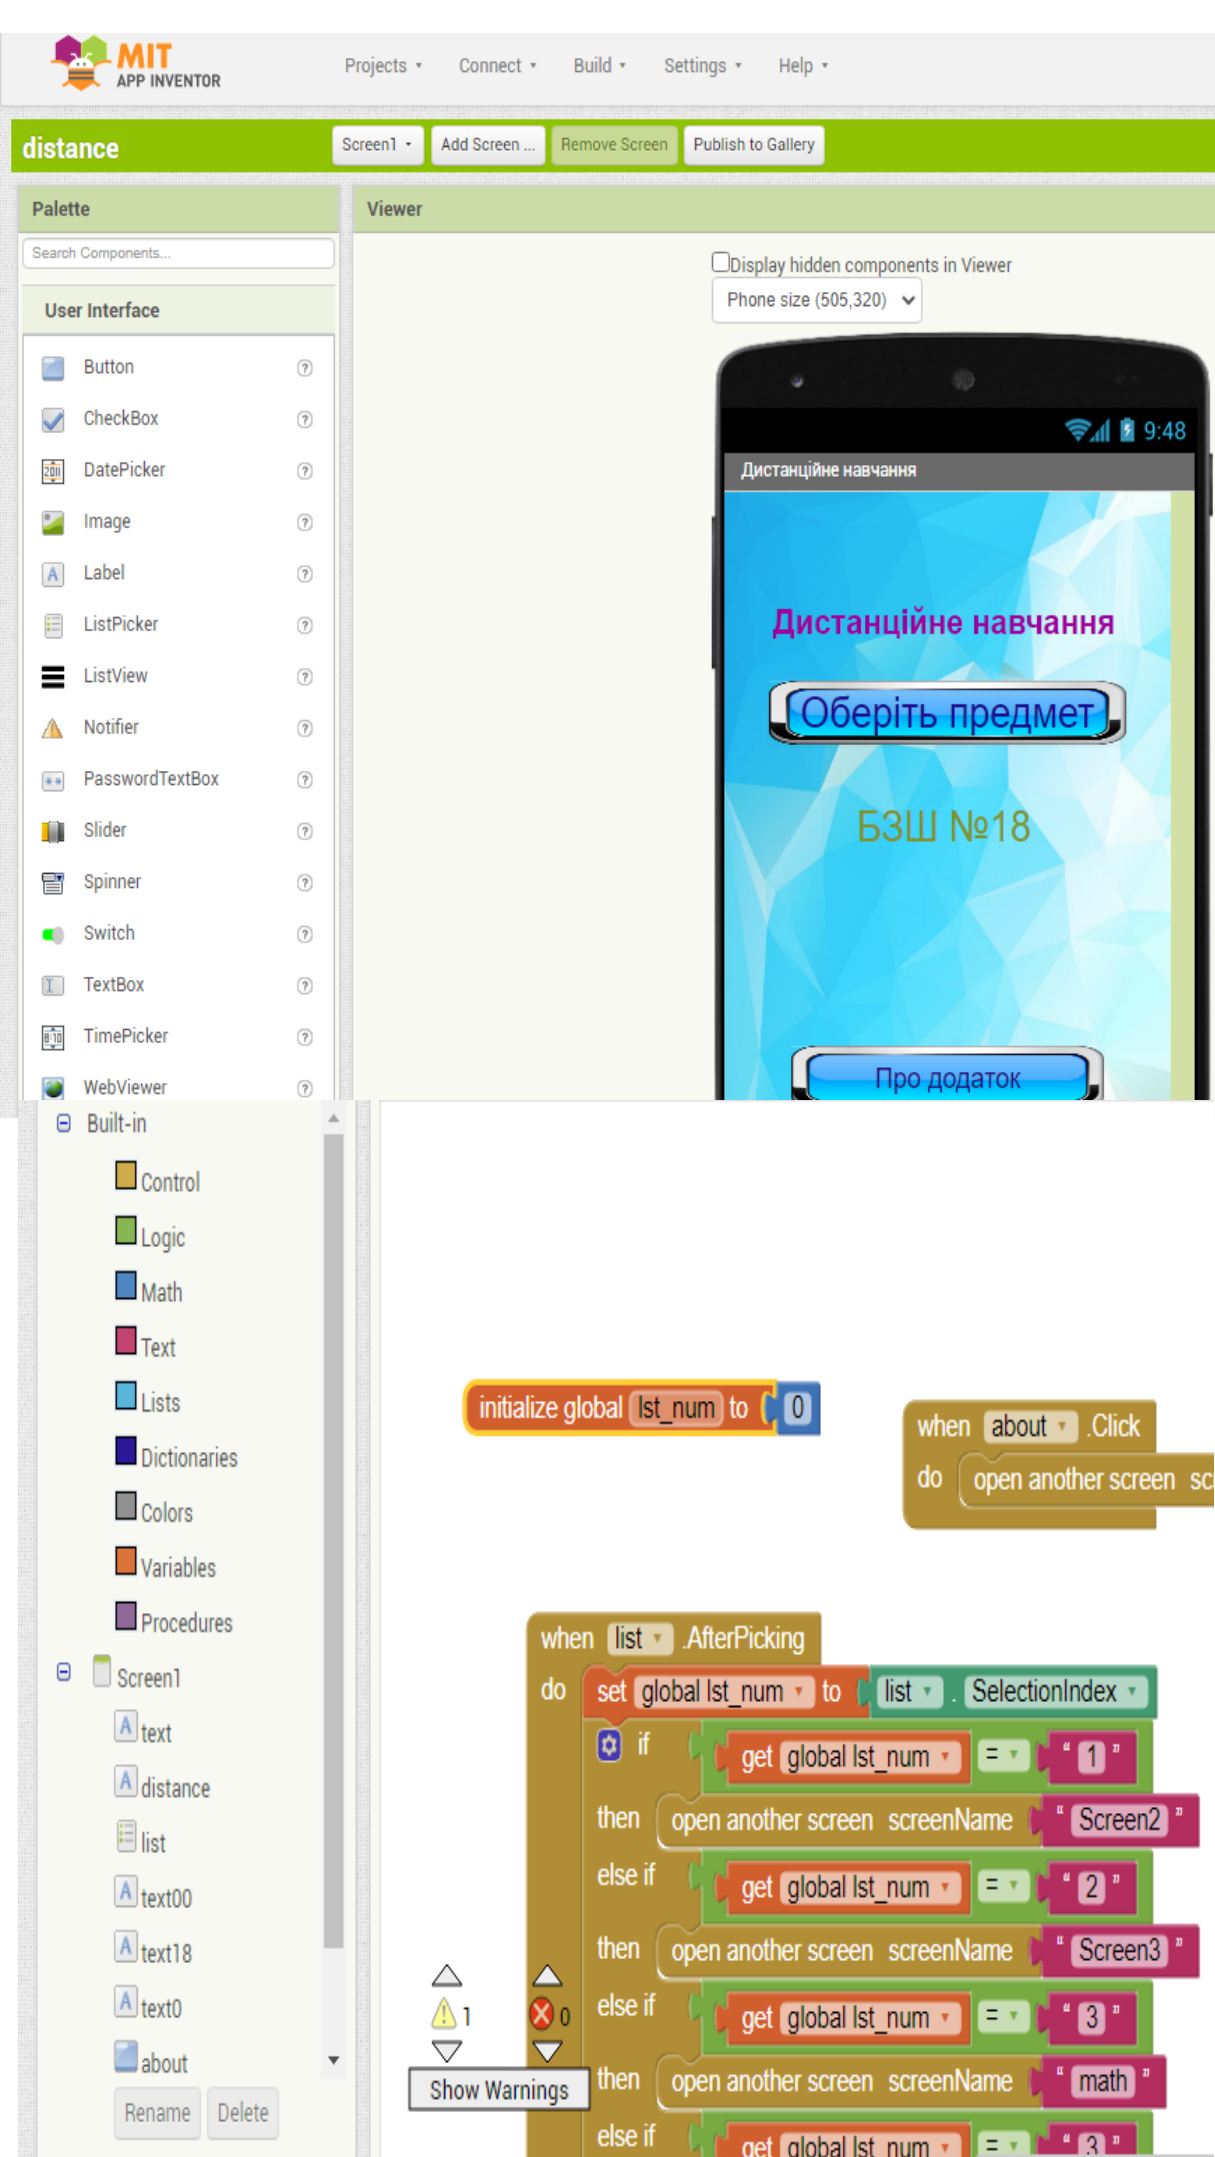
MIT APP INVENTOR

Projects ▾ Connect ▾ Build ▾ Settings ▾ Help ▾

distance

Screen1 ▾ Add Screen ... Remove Screen Publish to Gallery

Palette

Search Components...

User Interface

Button
CheckBox
DatePicker
Image
Label
ListPicker
ListView
Notifier
PasswordTextBox
Slider
Spinner
Switch
TextBox
TimePicker
WebViewer

Viewer

Display hidden components in Viewer

Phone size (505,320)

9:48

Дистанційне навчання

Дистанційне навчання

Оберіть предмет

БЗШ №18

Про додаток

Built-in
Control
Logic
Math
Text
Lists
Dictionaries
Colors
Variables
Procedures
Screen1
text
distance
list
text00
text18
text0
about

Rename Delete

initialize global lst_num to 0

when about .Click
do open another screen sc

when list .AfterPicking
do set global lst_num to list . SelectionIndex
if get global lst_num = "1"
then open another screen screenName "Screen2"
else if get global lst_num = "2"
then open another screen screenName "Screen3"
else if get global lst_num = "3"
then open another screen screenName "math"
else if get global lst_num = "3"

1
0
Show Warnings